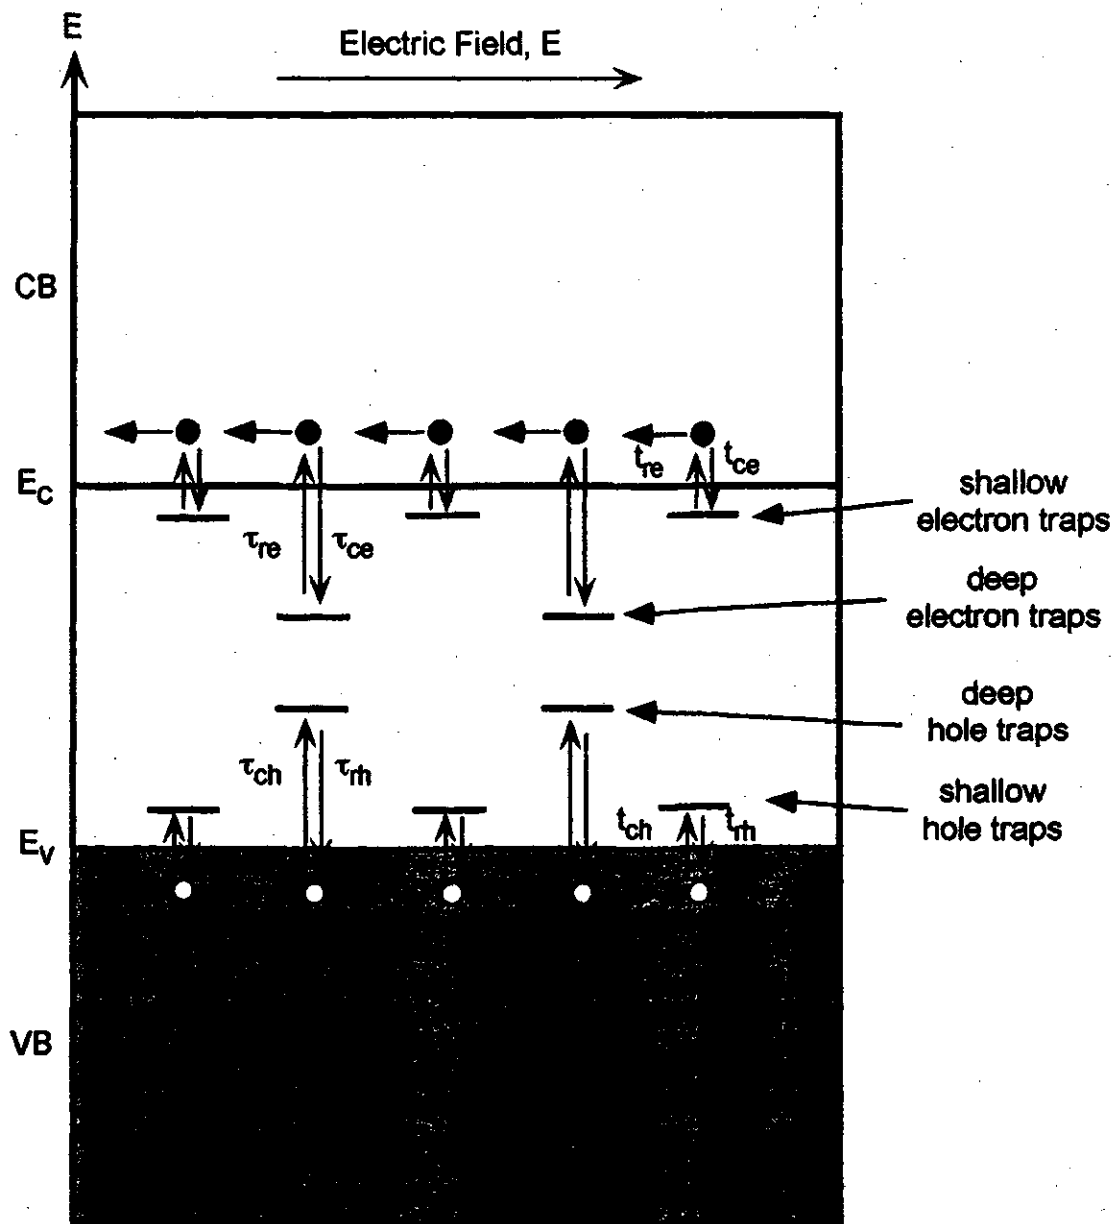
E

Electric Field, E

CB

$E_C$

$t_{re}$ $t_{ce}$

shallow electron traps

$\tau_{re}$ $\tau_{ce}$

deep electron traps

deep hole traps

$\tau_{ch}$ $\tau_{rh}$

shallow hole traps

$t_{ch}$ $t_{rh}$

$E_V$

VB